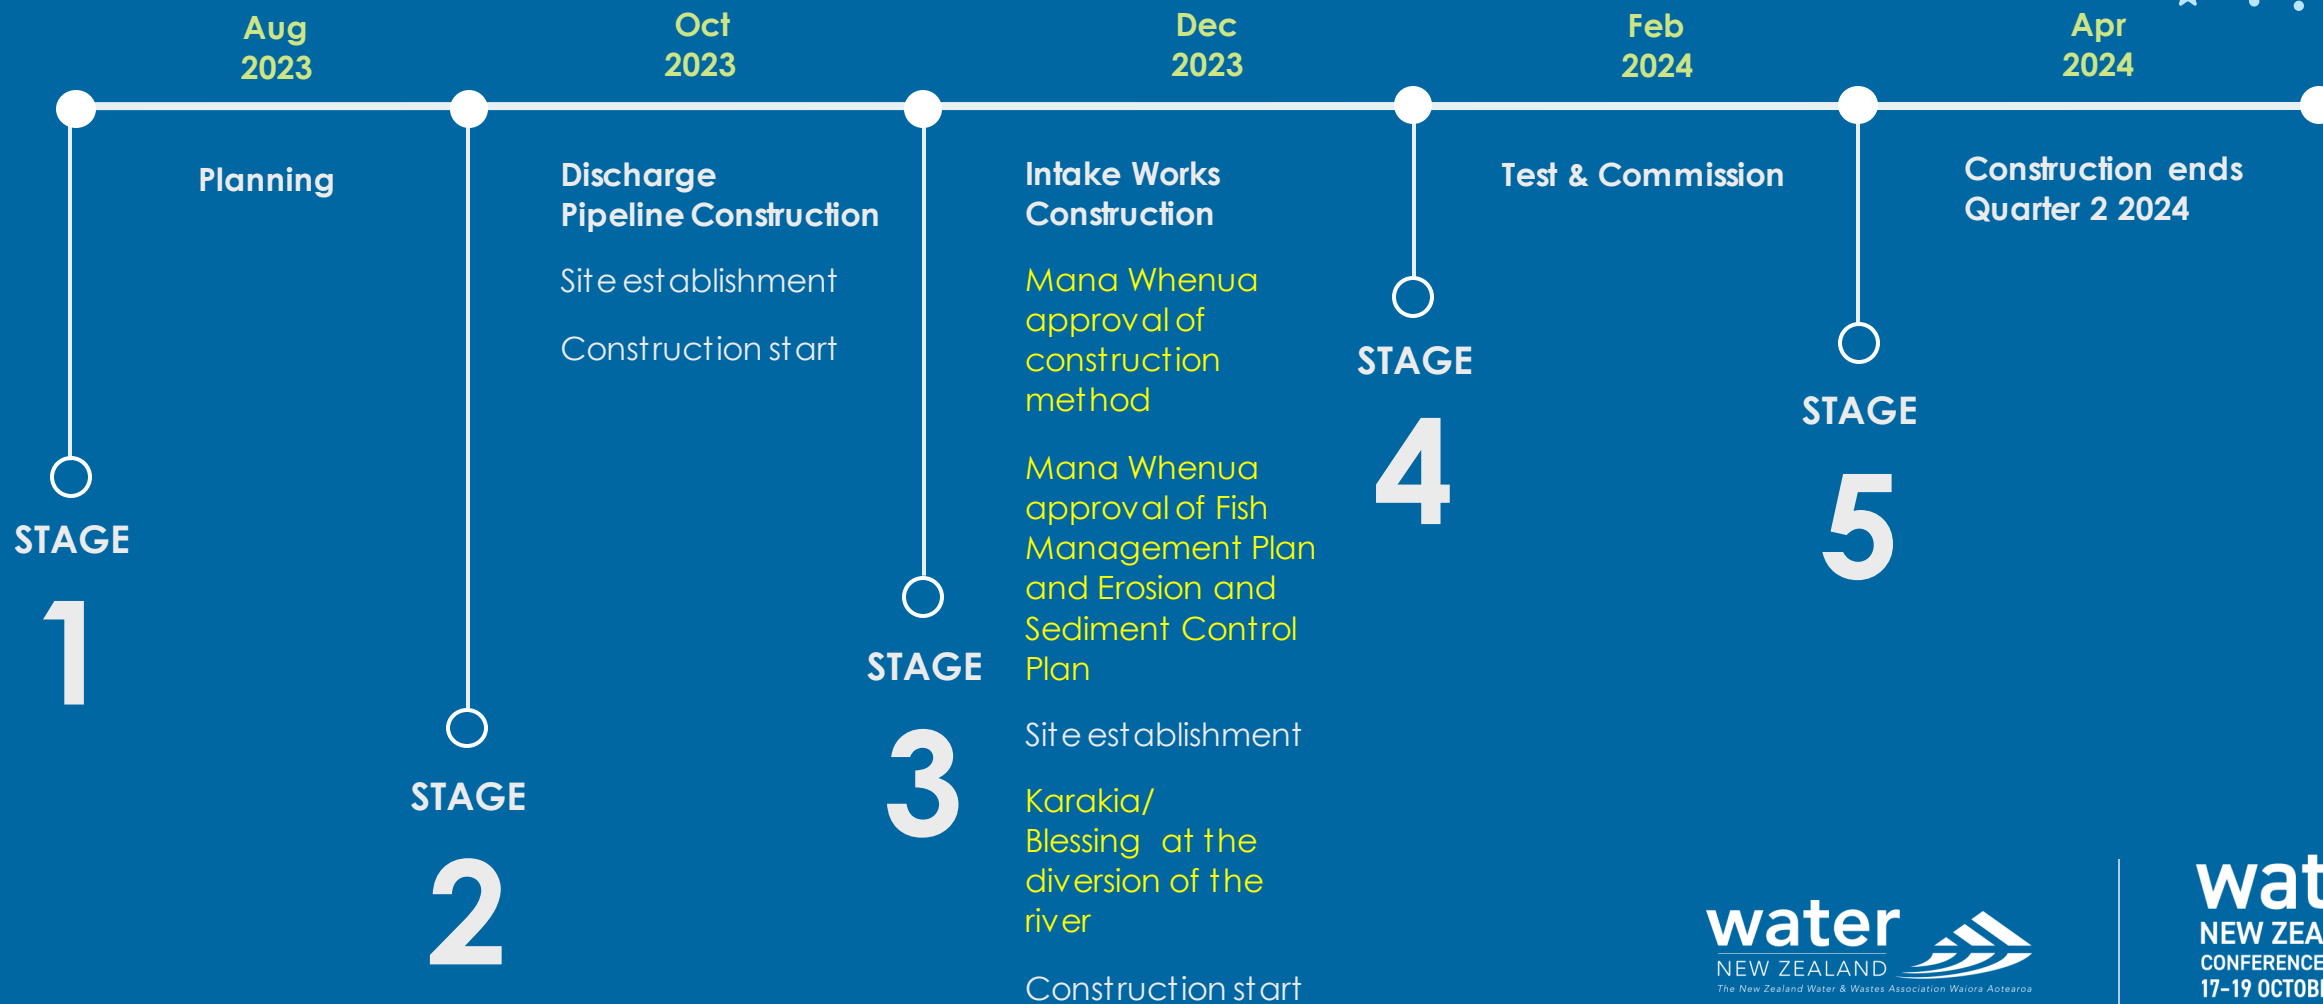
Aug 2023

Oct 2023

Dec 2023

Feb 2024

Apr 2024

Planning

Discharge Pipeline Construction

Site establishment

Construction start

Intake Works Construction

Mana Whenua approval of construction method

Mana Whenua approval of Fish Management Plan and Erosion and Sediment Control Plan

Site establishment

Karakia/ Blessing at the diversion of the river

Construction start

Test & Commission

Construction ends Quarter 2 2024

STAGE 1

STAGE 2

STAGE 3

STAGE 4

STAGE 5

water NEW ZEALAND
The New Zealand Water & Wastes Association Waiora Aotearoa

wat
NEW ZEA
CONFERENCE
17-19 OCTOB